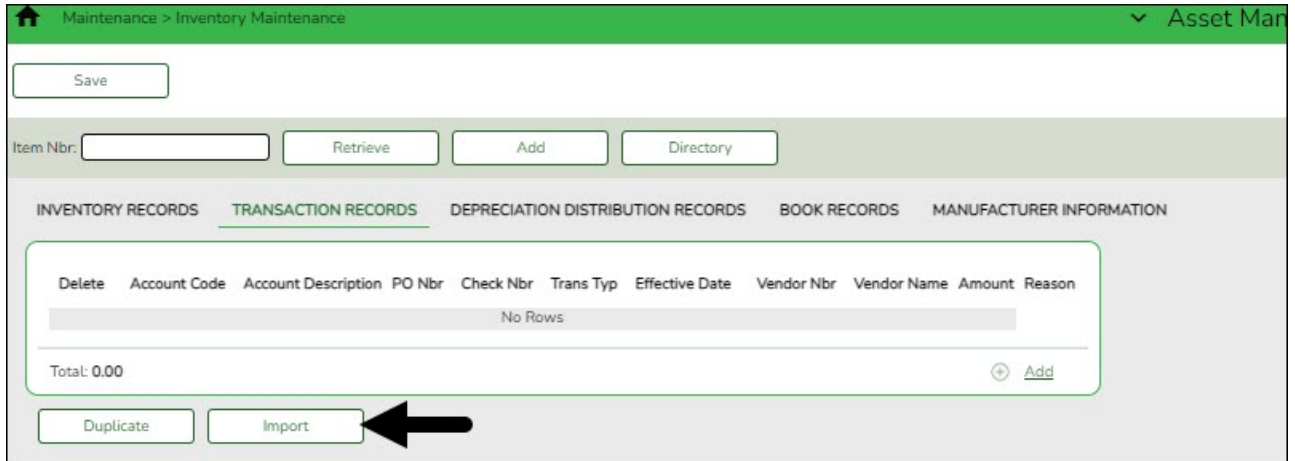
Maintenance > Inventory Maintenance

Asset Man

Save

Item Nbr:

Retrieve

Add

Directory

INVENTORY RECORDS

TRANSACTION RECORDS

DEPRECIATION DISTRIBUTION RECORDS

BOOK RECORDS

MANUFACTURER INFORMATION

| Delete | Account Code | Account Description | PO Nbr | Check Nbr | Trans Typ | Effective Date | Vendor Nbr | Vendor Name | Amount | Reason |
|---|---|---|---|---|---|---|---|---|---|---|
| No Rows | | | | | | | | | | |

Total: 0.00

Add

Duplicate

Import